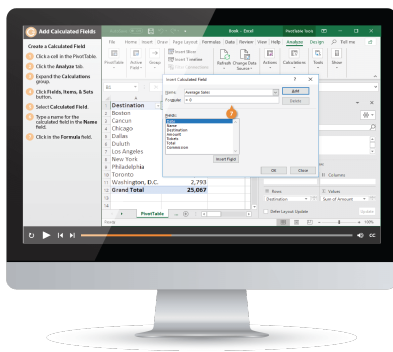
Add Calculated Fields

Create a Calculated Field

1 Click a cell in the PivotTable.

2 Click the Analyze tab.

3 Expand the Calculations group.

4 Click Fields, Items, & Sets button.

5 Select Calculated Field.

6 Type a name for the calculated field in the Name field.

7 Click in the Formula field.

Book - Excel

PivotTable Tools

File Home Insert Draw Page Layout Formulas Data Review View Help Analyze Design Tell me

PivotTable Active Field Group Insert Slicer Insert Timeline Refresh Change Data Source Actions Calculations Tools Show

B1

Destination

Boston

Cancun

Chicago

Dallas

Duluth

Los Angeles

New York

Philadelphia

Toronto

Washington, D.C. 2,793

Grand Total 25,067

Insert Calculated Field

Name: Average Sales

Formula: = 0

Add

Delete

Fields:

Date

Name

Destination

Referrals

Tickets

Total

Commission

7

Insert Field

OK Close

Columns

Rows

Destination

Values

Sum of Amount

Defer Layout Update

Update

PivotTable

Ready